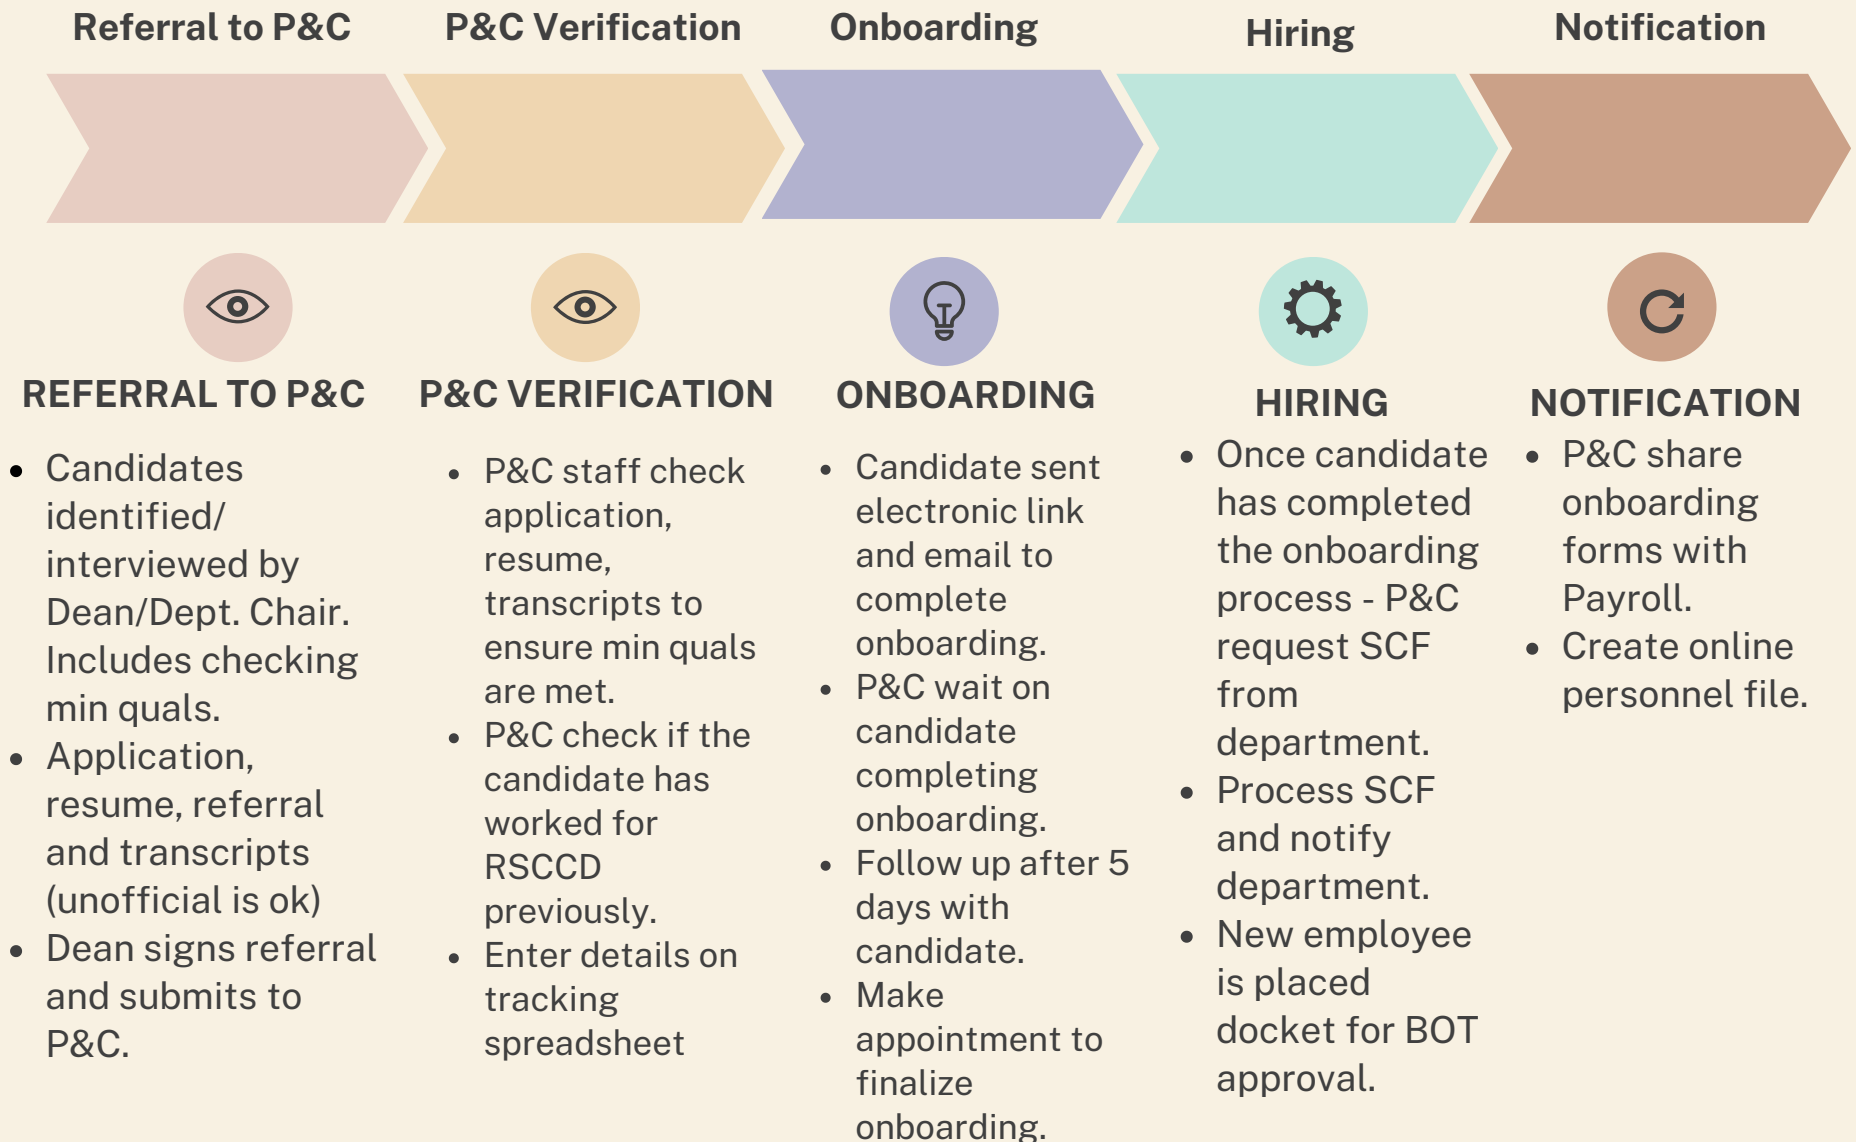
Referral to P&C
P&C Verification
Onboarding
Hiring
Notification

REFERRAL TO P&C

- Candidates identified/ interviewed by Dean/Dept. Chair. Includes checking min quals.
- Application, resume, referral and transcripts (unofficial is ok)
- Dean signs referral and submits to P&C.

P&C VERIFICATION

- P&C staff check application, resume, transcripts to ensure min quals are met.
- P&C check if the candidate has worked for RSCCD previously.
- Enter details on tracking spreadsheet

ONBOARDING

- Candidate sent electronic link and email to complete onboarding.
- P&C wait on candidate completing onboarding.
- Follow up after 5 days with candidate.
- Make appointment to finalize onboarding.

HIRING

- Once candidate has completed the onboarding process - P&C request SCF from department.
- Process SCF and notify department.
- New employee is placed docket for BOT approval.

NOTIFICATION

- P&C share onboarding forms with Payroll.
- Create online personnel file.